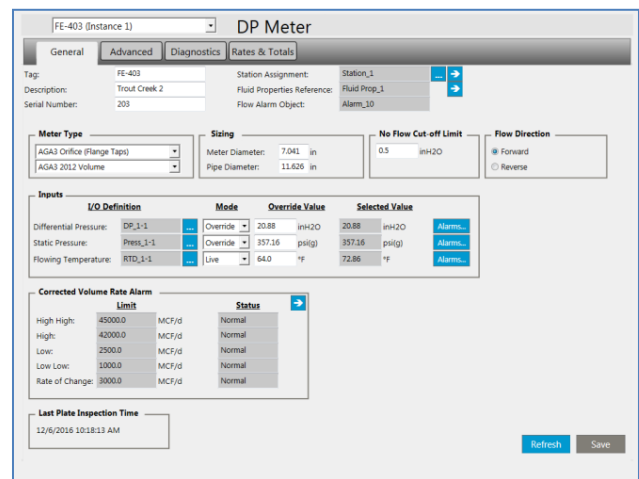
FE-403 (Instance 1)

DP Meter

General | Advanced | Diagnostics | Rates & Totals

Tag: FE-403
Description: Trout Creek 2
Serial Number: 203

Station Assignment: Station_1 ...
Fluid Properties Reference: Fluid Prop_1
Flow Alarm Object: Alarm_10

Meter Type
AGA3 Orifice (Flange Taps)
AGA3 2012 Volume

Sizing
Meter Diameter: 7.041 in
Pipe Diameter: 11.626 in

No Flow Cut-off Limit
0.5 inH2O

Flow Direction
Forward
Reverse

Inputs

| | I/O Definition | | Mode | Override Value | | Selected Value | | |
|---|---|---|---|---|---|---|---|---|
| Differential Pressure: | DP_1-1 | ... | Override | 20.88 | inH2O | 20.88 | inH2O | Alarms... |
| Static Pressure: | Press_1-1 | ... | Override | 357.16 | psi(g) | 357.16 | psi(g) | Alarms... |
| Flowing Temperature: | RTD_1-1 | ... | Live | 64.0 | °F | 72.86 | °F | Alarms... |

Corrected Volume Rate Alarm

| | Limit | | Status |
|---|---|---|---|
| High High: | 45000.0 | MCF/d | Normal |
| High: | 42000.0 | MCF/d | Normal |
| Low: | 2500.0 | MCF/d | Normal |
| Low Low: | 1000.0 | MCF/d | Normal |
| Rate of Change: | 3000.0 | MCF/d | Normal |

Last Plate Inspection Time
12/6/2016 10:18:13 AM

Refresh
Save